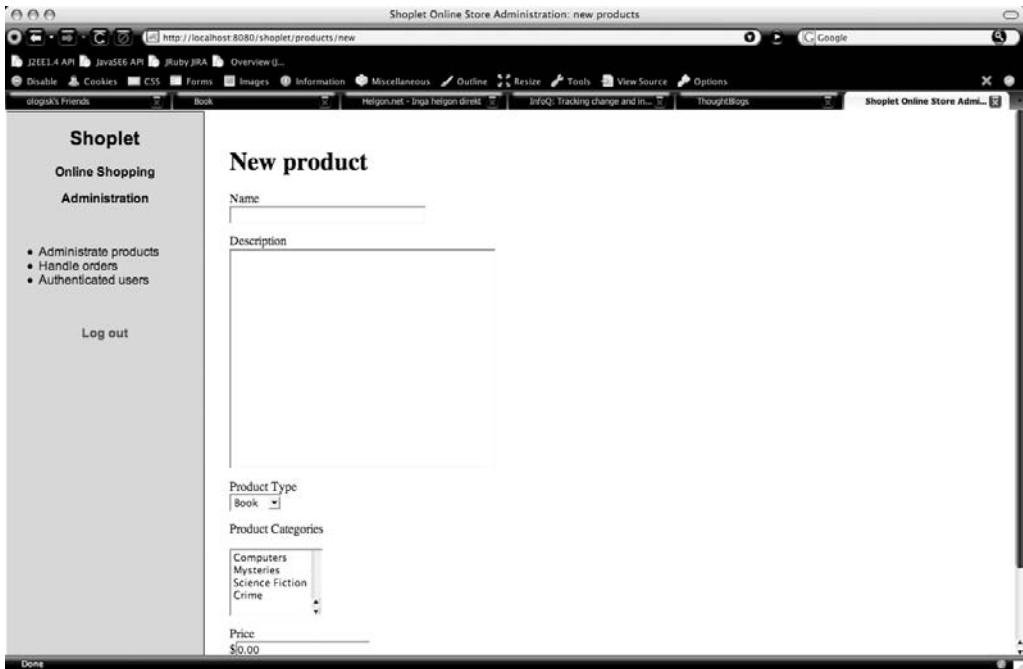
Shoplet Online Store Administration: new products

http://localhost:8080/shoplet/products/new

Google

J2EE1.4 API JavaSE6 API JRuby JIRA Overview (J...

Disable Cookies CSS Forms Images Information Miscellaneous Outline Resize Tools View Source Options

ologisk's Friends | Book | Helgon.net - Inga helgon direkt | InfoQ: Tracking change and in... | ThoughtBlogs | Shoplet Online Store Admi...

Shoplet

Online Shopping

Administration

- Administrate products
- Handle orders
- Authenticated users

Log out

New product

Name

Description

Product Type

Book

Product Categories

Computers
Mysteries
Science Fiction
Crime

Price

$0.00

Done